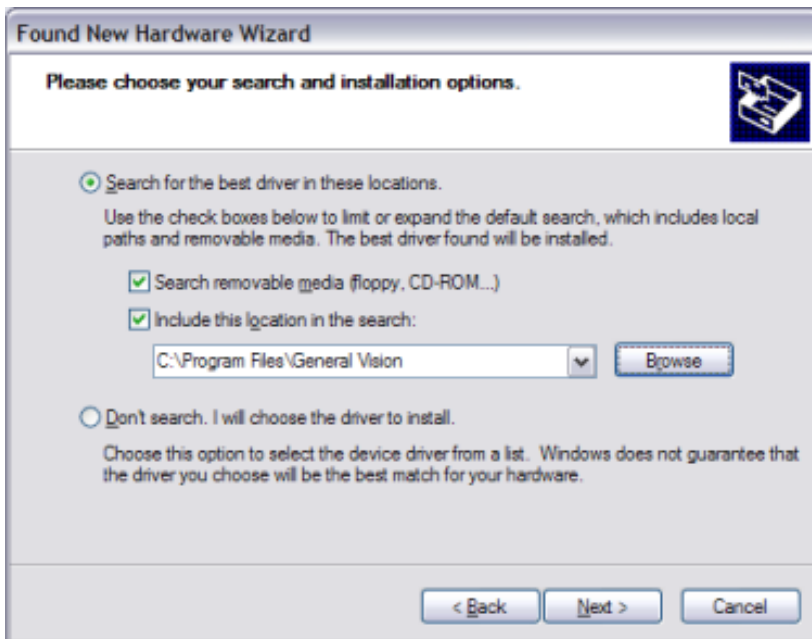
Found New Hardware Wizard

Please choose your search and installation options.

Search for the best driver in these locations.

Use the check boxes below to limit or expand the default search, which includes local paths and removable media. The best driver found will be installed.

Search removable media (floppy, CD-ROM...)

Include this location in the search:

C:\Program Files\General Vision

Browse

Don't search. I will choose the driver to install.

Choose this option to select the device driver from a list. Windows does not guarantee that the driver you choose will be the best match for your hardware.

< Back

Next >

Cancel